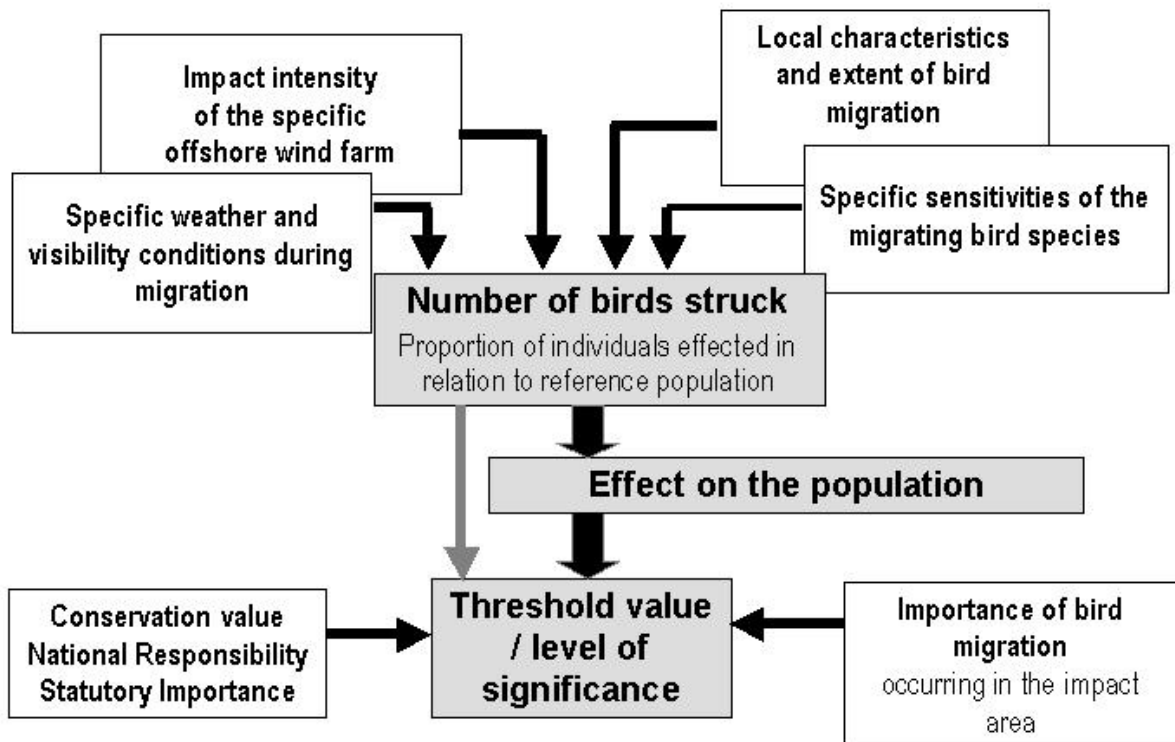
Impact intensity of the specific offshore wind farm

Local characteristics and extent of bird migration

Specific weather and visibility conditions during migration

Specific sensitivities of the migrating bird species

Number of birds struck
Proportion of individuals effected in relation to reference population

Effect on the population

Conservation value
National Responsibility
Statutory Importance

Threshold value / level of significance

Importance of bird migration
occurring in the impact area